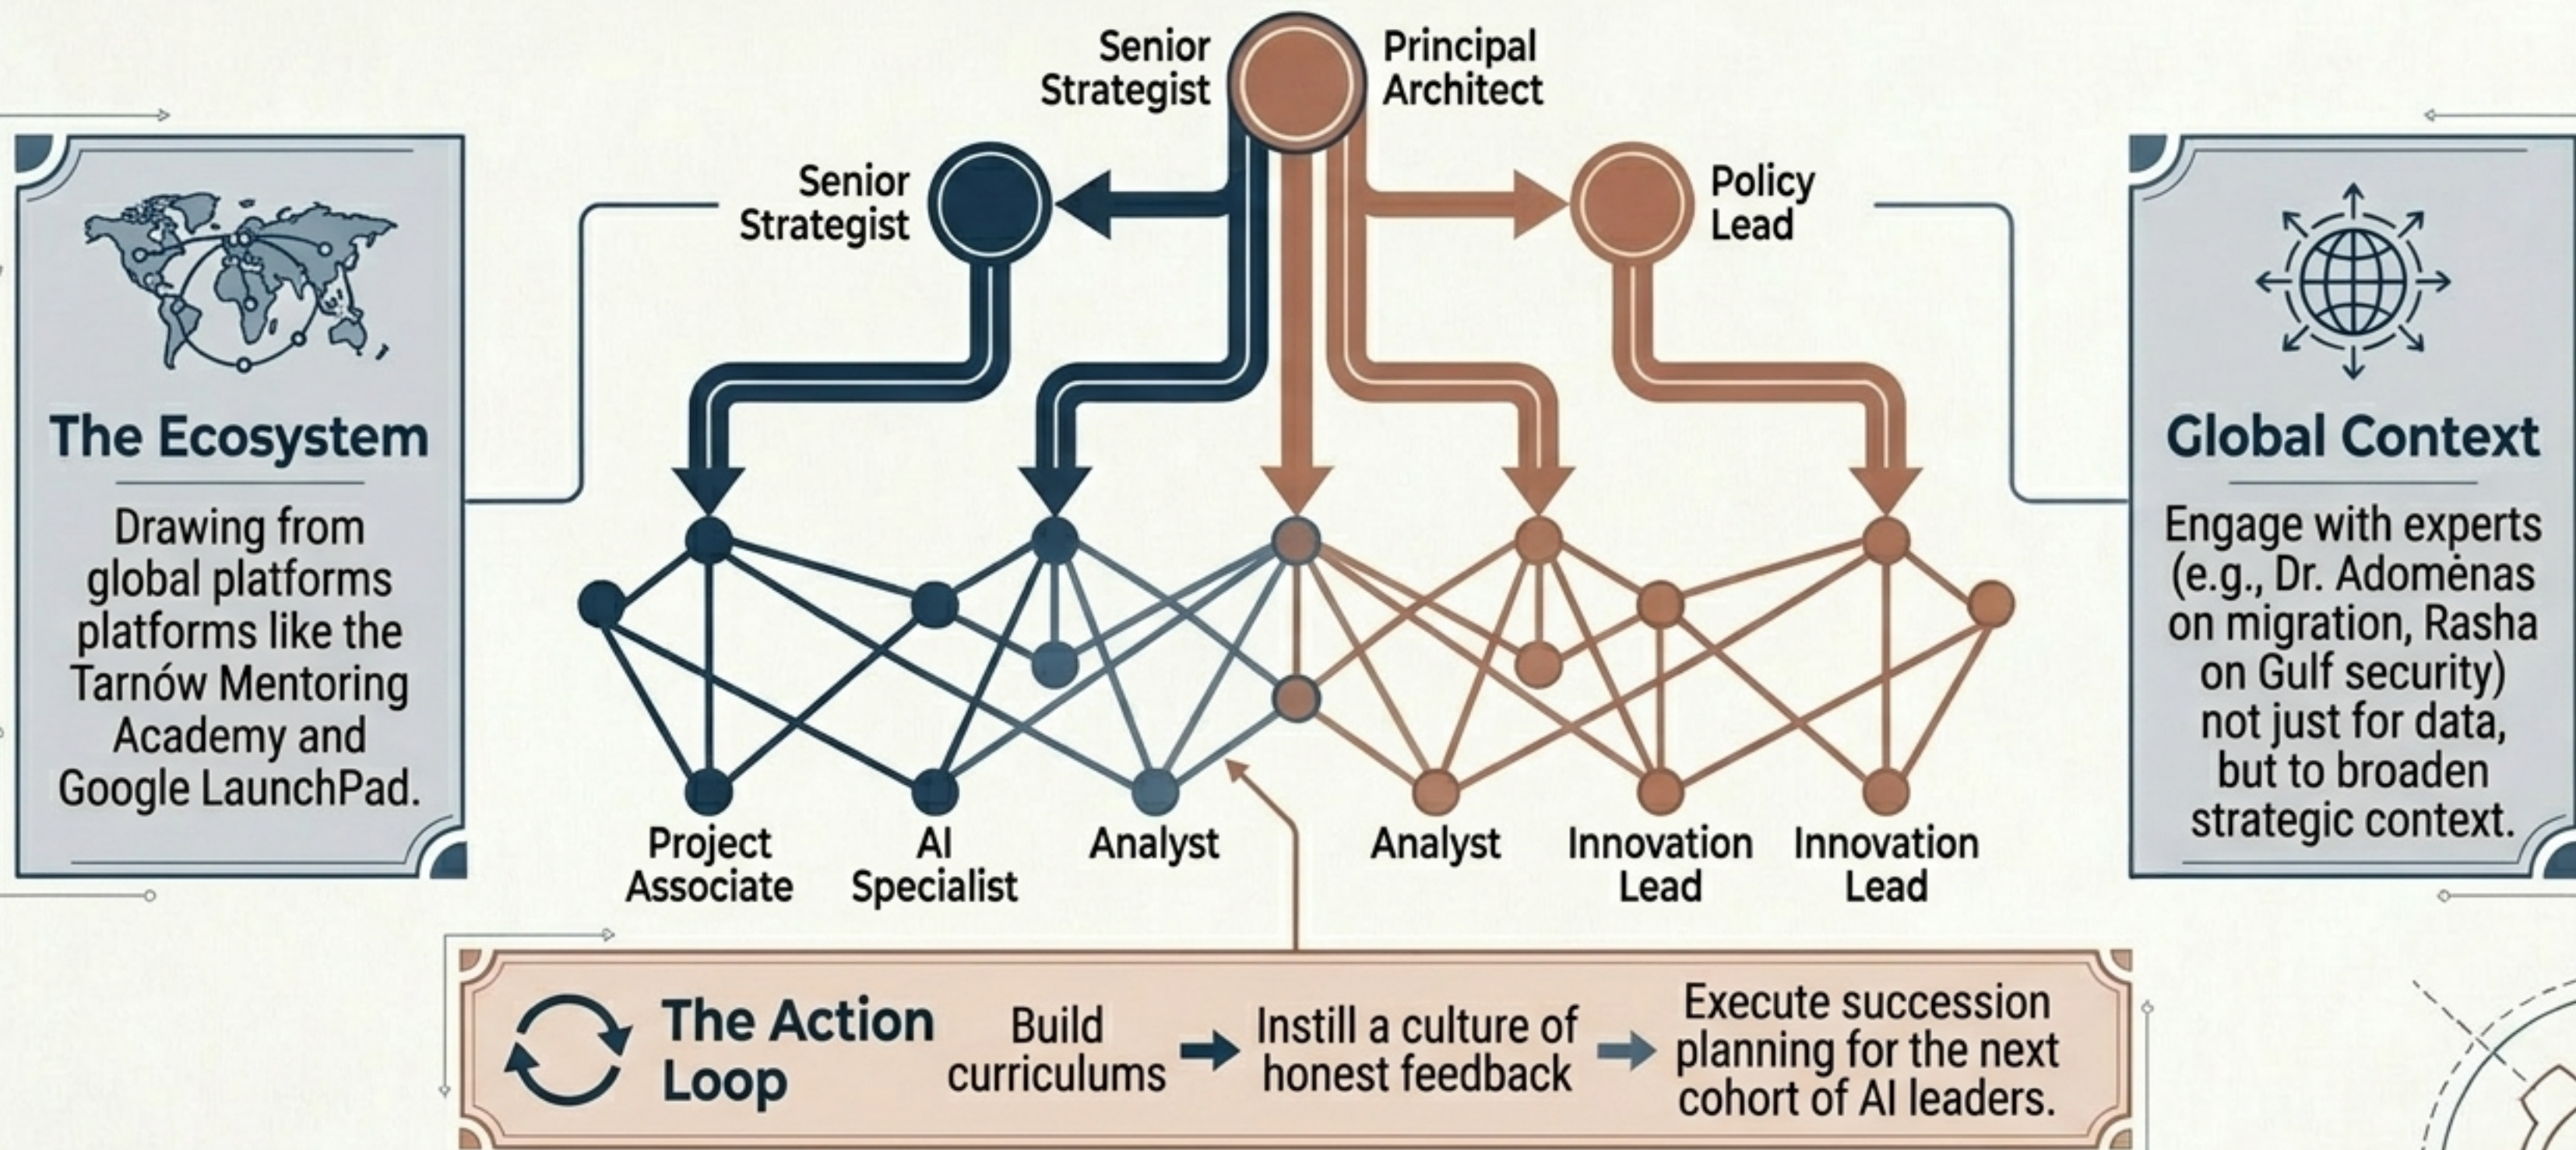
Senior Strategist

Principal Architect

Senior Strategist

Policy Lead

The Ecosystem

Drawing from global platforms platforms like the Tarnów Mentoring Academy and Google LaunchPad.

Global Context

Engage with experts (e.g., Dr. Adomėnas on migration, Rasha on Gulf security) not just for data, but to broaden strategic context.

Project Associate

AI Specialist

Analyst

Analyst

Innovation Lead

Innovation Lead

The Action Loop

Build curriculums → Instill a culture of honest feedback → Execute succession planning for the next cohort of AI leaders.